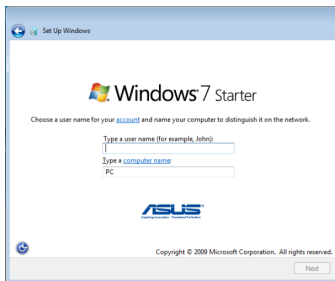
Set Up Windows

Windows 7 Starter

Choose a user name for your account and name your computer to distinguish it on the network.

Type a user name (for example, John):

Type a computer name:

PC

ASUS

Inspiring Innovation · Persistent Perfection

Copyright © 2009 Microsoft Corporation. All rights reserved.

Next